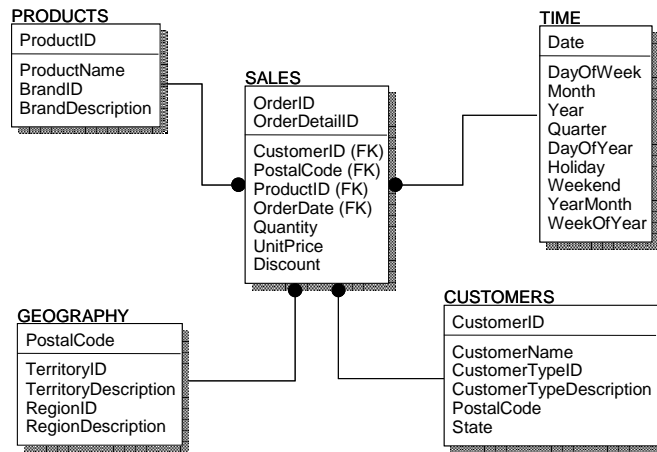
PRODUCTS
ProductID
ProductName
BrandID
BrandDescription

SALES
OrderID
OrderDetailID
CustomerID (FK)
PostalCode (FK)
ProductID (FK)
OrderDate (FK)
Quantity
UnitPrice
Discount

TIME
Date
DayOfWeek
Month
Year
Quarter
DayOfYear
Holiday
Weekend
YearMonth
WeekOfYear

GEOGRAPHY
PostalCode
TerritoryID
TerritoryDescription
RegionID
RegionDescription

CUSTOMERS
CustomerID
CustomerName
CustomerTypeID
CustomerTypeDescription
PostalCode
State